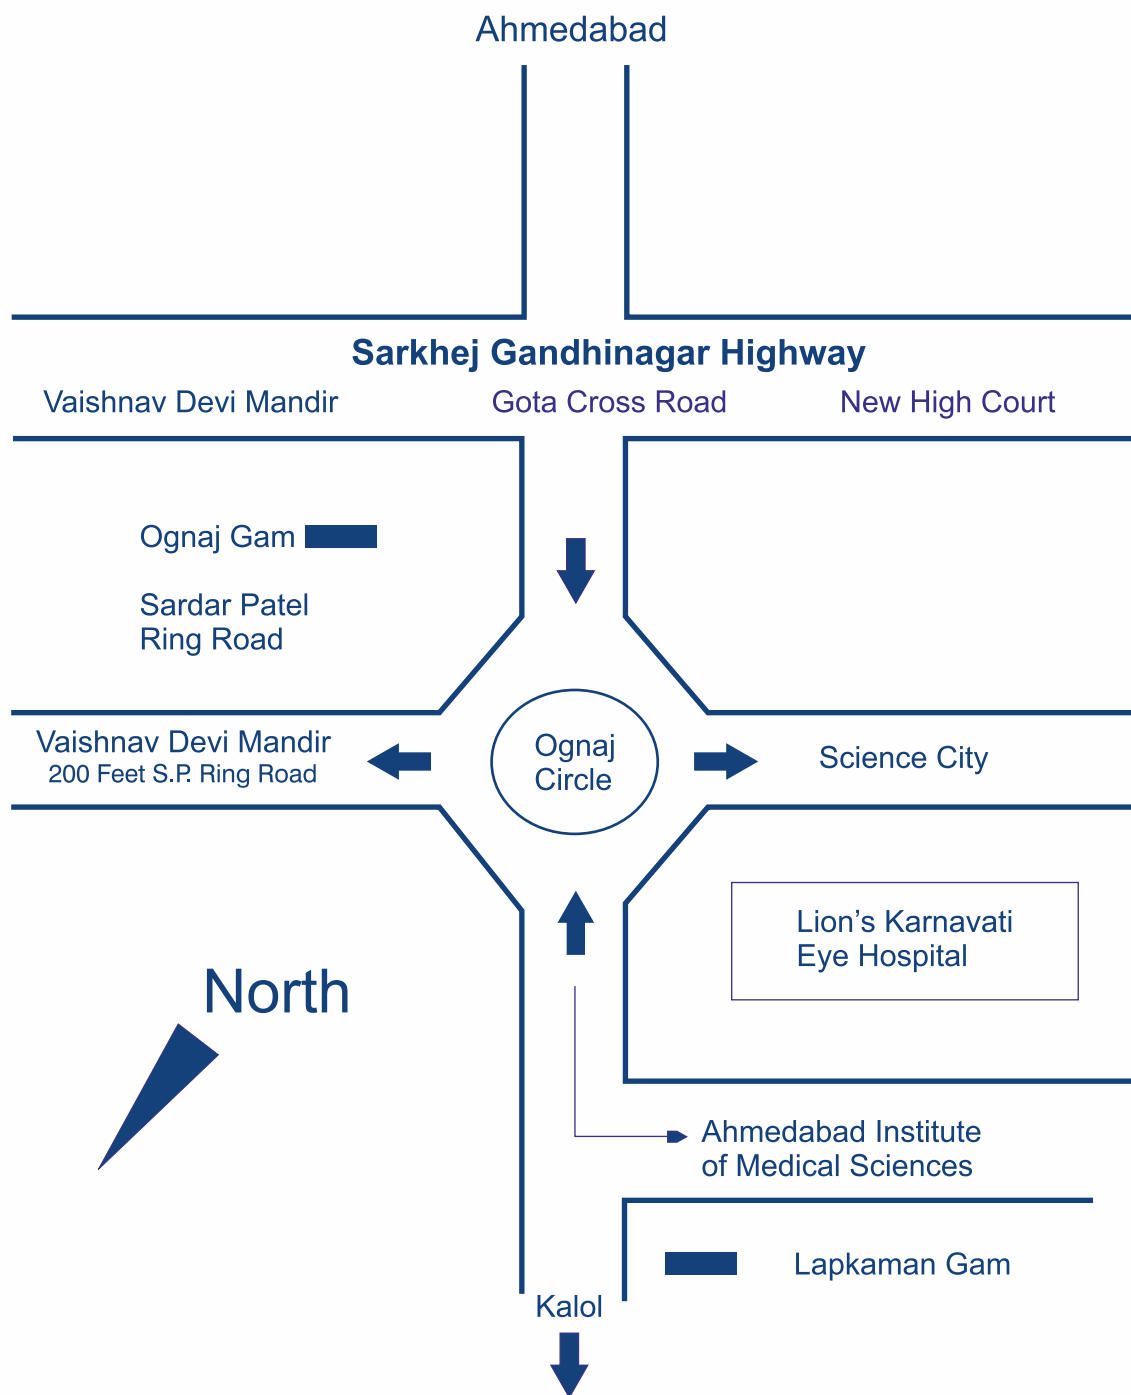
Ahmedabad

Sarkhej Gandhinagar Highway

Vaishnav Devi Mandir

Gota Cross Road

New High Court

Ognaj Gam

Sardar Patel Ring Road

Vaishnav Devi Mandir
200 Feet S.P. Ring Road

Ognaj Circle

Science City

Lion's Karnavati Eye Hospital

North

Ahmedabad Institute of Medical Sciences

Lapkaman Gam

Kalol